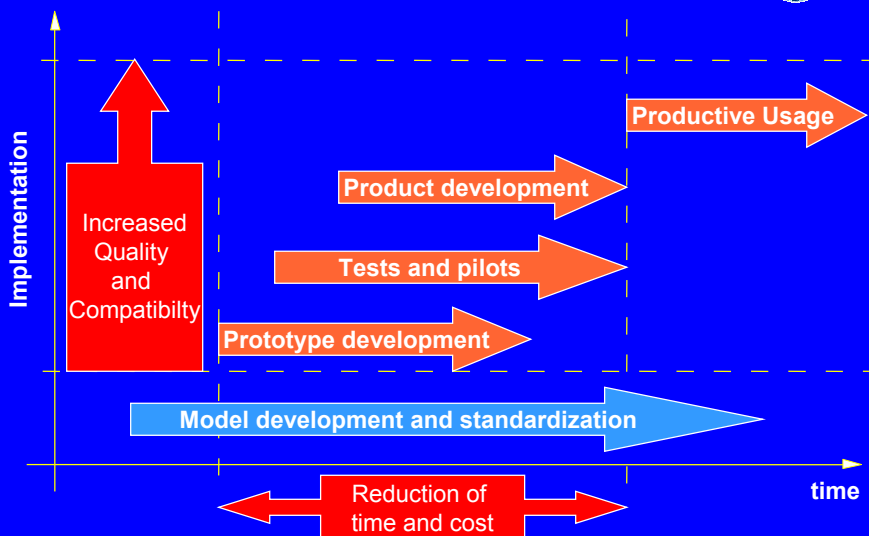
Implementation

Increased Quality and Compatibilty

Productive Usage

Product development

Tests and pilots

Prototype development

Model development and standardization

time

Reduction of time and cost